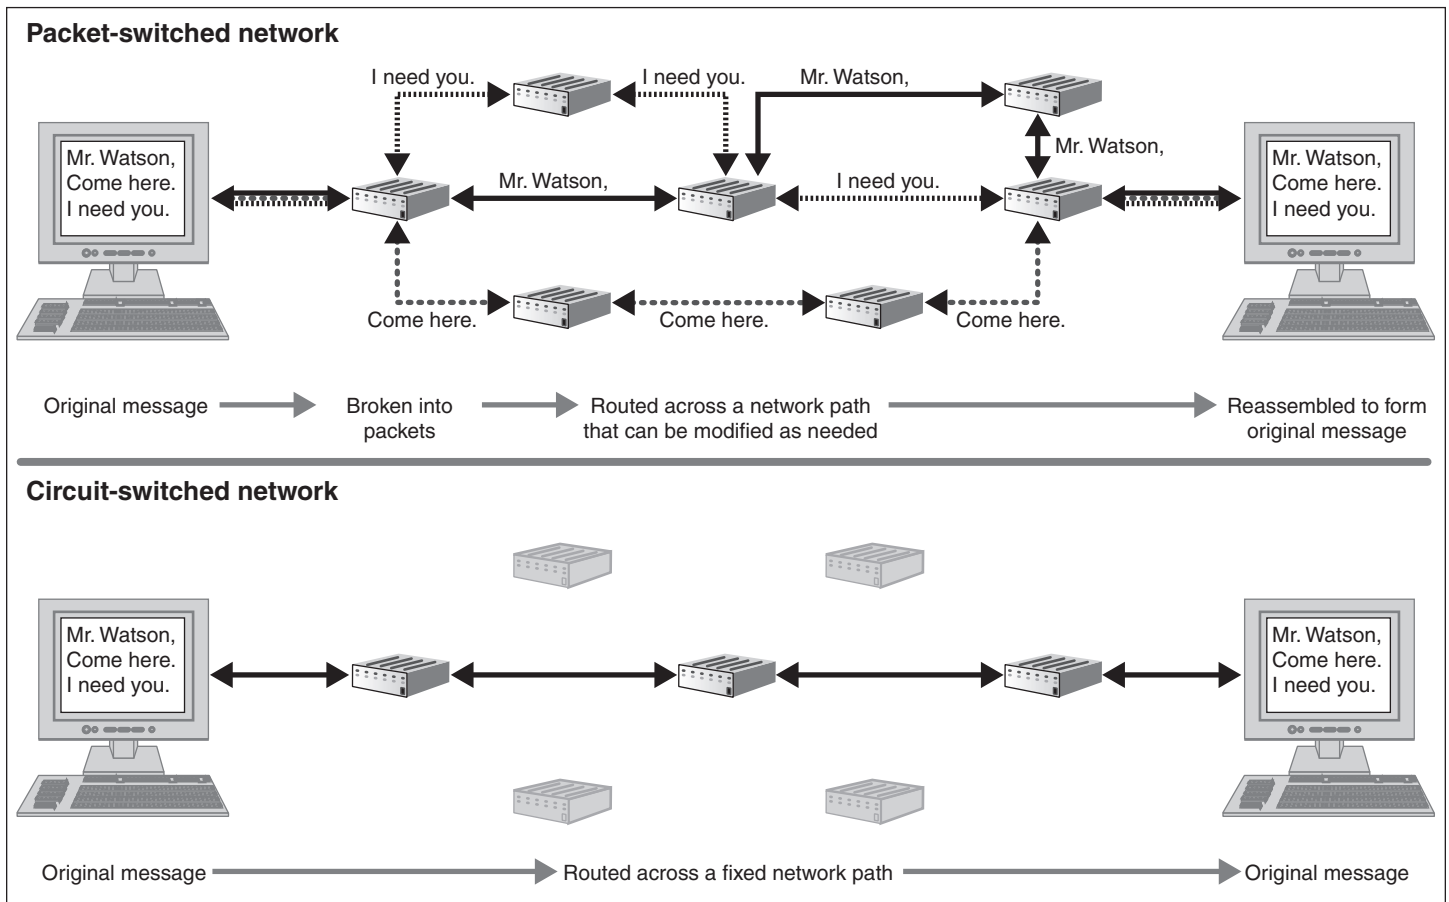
Packet-switched network

I need you.
I need you.
Mr. Watson,

Mr. Watson,
Come here.
I need you.

Mr. Watson,
Mr. Watson,
I need you.

Mr. Watson,
Come here.
I need you.

Come here.
Come here.
Come here.

Original message
Broken into packets
Routed across a network path that can be modified as needed
Reassembled to form original message

Circuit-switched network

Mr. Watson,
Come here.
I need you.

Mr. Watson,
Come here.
I need you.

Original message
Routed across a fixed network path
Original message